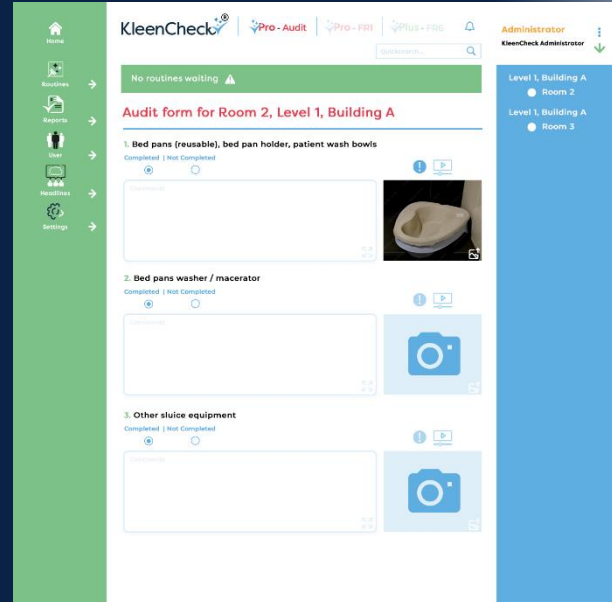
Home

Routines

Reports

User

Headlines

Settings

KleenCheck®

Pro - Audit

Pro - FRI

Plus - FRE

Quicksearch...

Administrator

KleenCheck Administrator

No routines waiting

Audit form for Room 2, Level 1, Building A

1. Bed pans (reusable), bed pan holder, patient wash bowls

Completed | Not Completed

Comments

2. Bed pans washer / macerator

Completed | Not Completed

Comments

3. Other sluice equipment

Completed | Not Completed

Comments

Level 1, Building A

Room 2

Level 1, Building A

Room 3